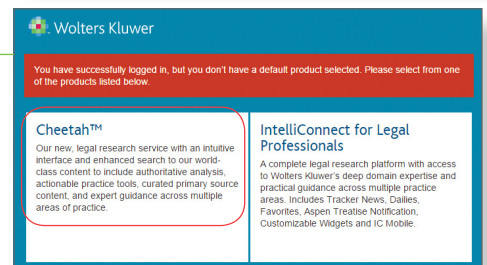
Wolters Kluwer

You have successfully logged in, but you don't have a default product selected. Please select from one of the products listed below.

Cheetah™

Our new, legal research service with an intuitive interface and enhanced search to our world-class content to include authoritative analysis, actionable practice tools, curated primary source content, and expert guidance across multiple areas of practice.

IntelliConnect for Legal Professionals

A complete legal research platform with access to Wolters Kluwer's deep domain expertise and practical guidance across multiple practice areas. Includes Tracker News, Dailies, Favorites, Aspen Treatise Notification, Customizable Widgets and IC Mobile.